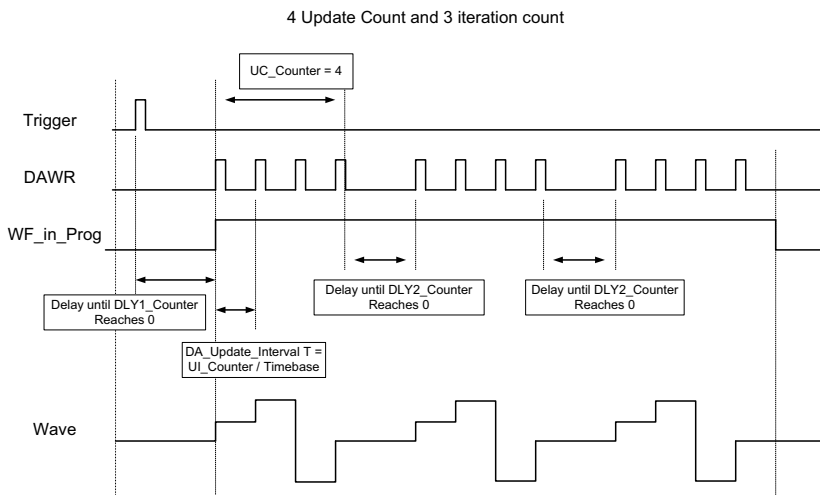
4 Update Count and 3 iteration count

UC_Counter = 4

Trigger

DAWR

WF_in_Prog

Delay until DLY1_Counter Reaches 0

Delay until DLY2_Counter Reaches 0

Delay until DLY2_Counter Reaches 0

DA_Update_Interval T = UI_Counter / Timebase

Wave